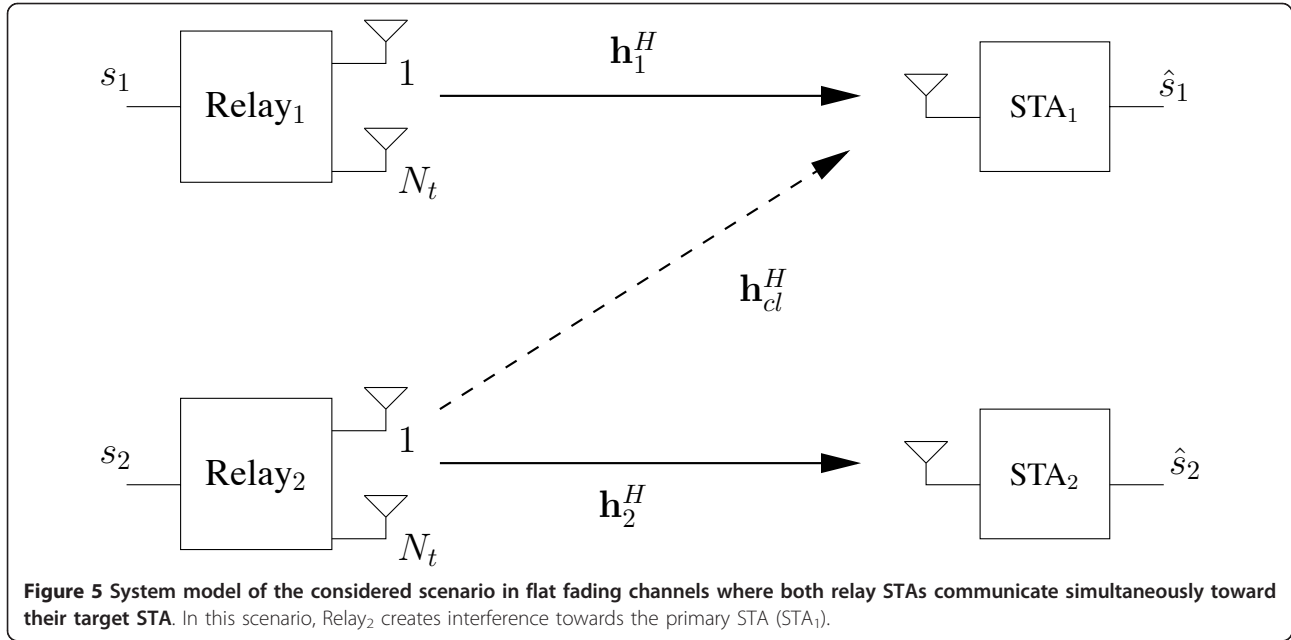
$s_1$ Relay$_1$ 1 $N_t$ $\mathbf{h}_1^H$ STA$_1$ $\hat{s}_1$

$\mathbf{h}_{cl}^H$

$s_2$ Relay$_2$ 1 $N_t$ $\mathbf{h}_2^H$ STA$_2$ $\hat{s}_2$

**Figure 5 System model of the considered scenario in flat fading channels where both relay STAs communicate simultaneously toward their target STA**. In this scenario, Relay$_2$ creates interference towards the primary STA (STA$_1$).